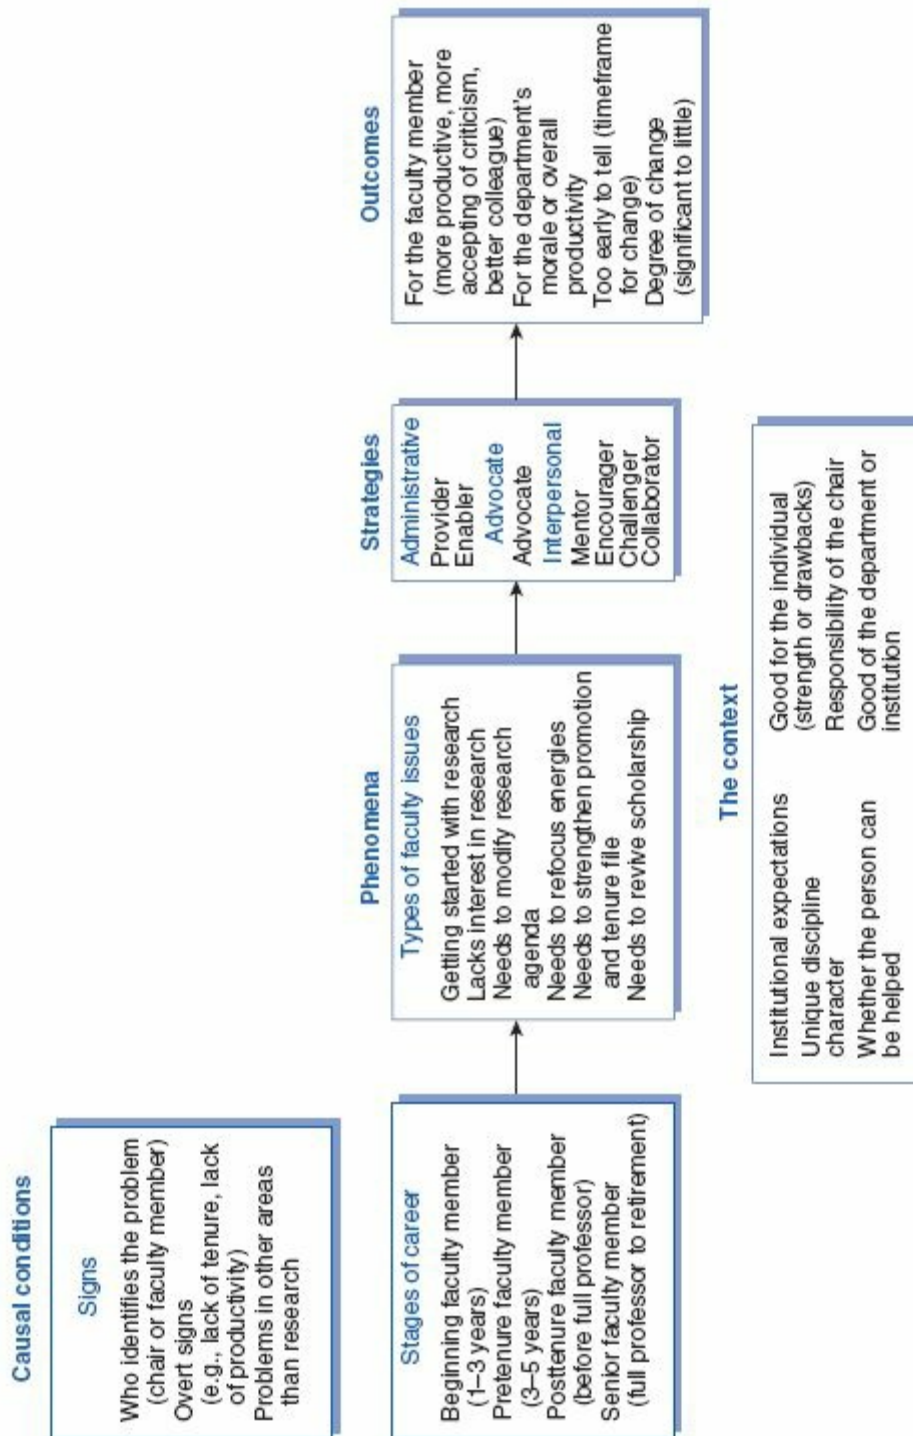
Causal conditions

Signs

Who identifies the problem (chair or faculty member)
Overt signs (e.g., lack of tenure, lack of productivity)
Problems in other areas than research

Stages of career

Beginning faculty member (1–3 years)
Pretenure faculty member (3–5 years)
Posttenure faculty member (before full professor)
Senior faculty member (full professor to retirement)

Phenomena

Types of faculty issues

Getting started with research
Lacks interest in research
Needs to modify research agenda
Needs to refocus energies
Needs to strengthen promotion and tenure file
Needs to revive scholarship

Strategies

Administrative
Provider
Enabler
Advocate
Advocate
Interpersonal
Mentor
Encourager
Challenger
Collaborator

Outcomes

For the faculty member (more productive, more accepting of criticism, better colleague)
For the department's morale or overall productivity
Too early to tell (timeframe for change)
Degree of change (significant to little)

The context

Institutional expectations
Unique discipline character
Whether the person can be helped

Good for the individual (strength or drawbacks)
Responsibility of the chair
Good of the department or institution